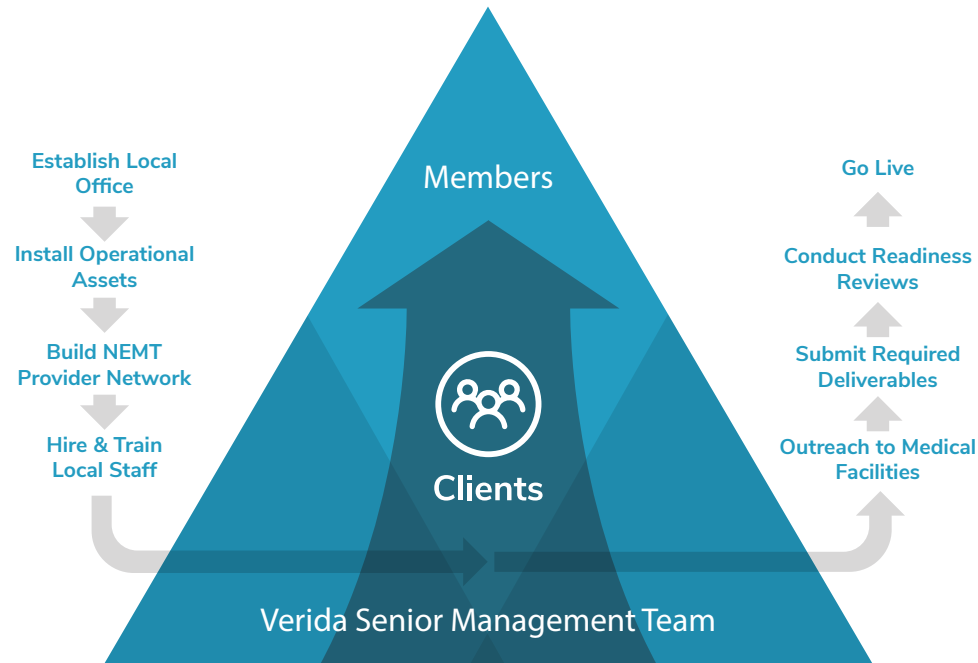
Establish Local Office

Install Operational Assets

Build NEMT Provider Network

Hire & Train Local Staff

Members

Clients

Verida Senior Management Team

Go Live

Conduct Readiness Reviews

Submit Required Deliverables

Outreach to Medical Facilities